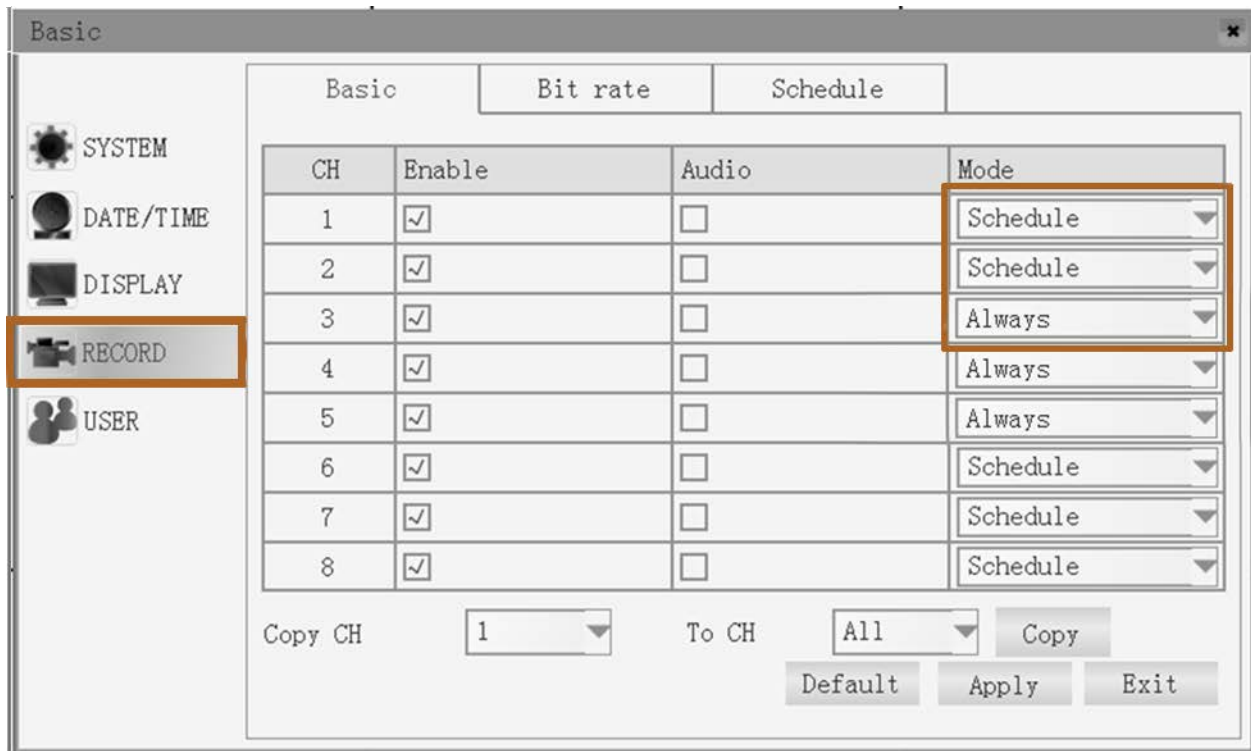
Basic

SYSTEM
DATE/TIME
DISPLAY
RECORD
USER

Basic | Bit rate | Schedule

| CH | Enable | Audio | Mode |
|---|---|---|---|
| 1 | ☑ | ☐ | Schedule |
| 2 | ☑ | ☐ | Schedule |
| 3 | ☑ | ☐ | Always |
| 4 | ☑ | ☐ | Always |
| 5 | ☑ | ☐ | Always |
| 6 | ☑ | ☐ | Schedule |
| 7 | ☑ | ☐ | Schedule |
| 8 | ☑ | ☐ | Schedule |

Copy CH 1 To CH All Copy

Default Apply Exit